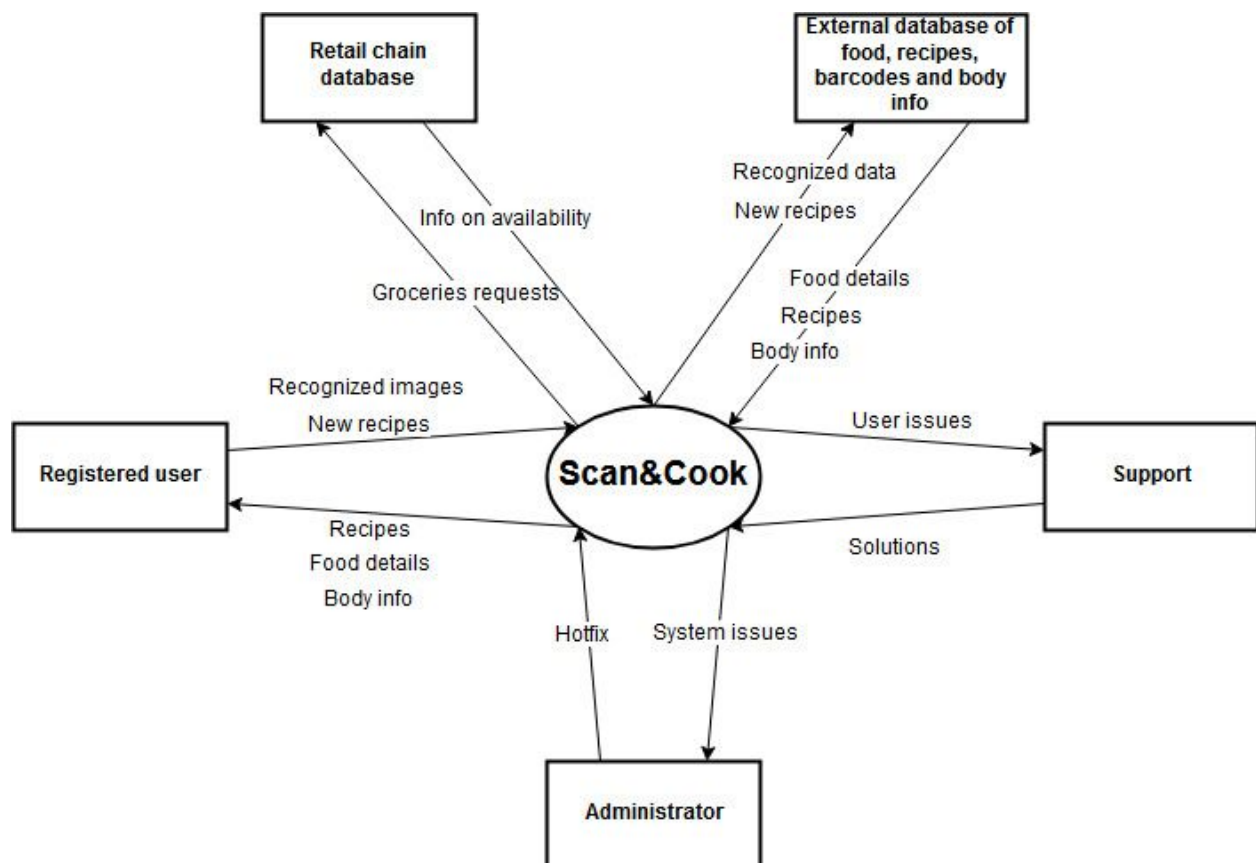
Retail chain database

External database of food, recipes, barcodes and body info

Info on availability

Groceries requests

Recognized data

New recipes

Food details

Recipes

Body info

Recognized images

New recipes

Registered user

Scan&Cook

User issues

Support

Recipes

Food details

Body info

Solutions

Hotfix

System issues

Administrator